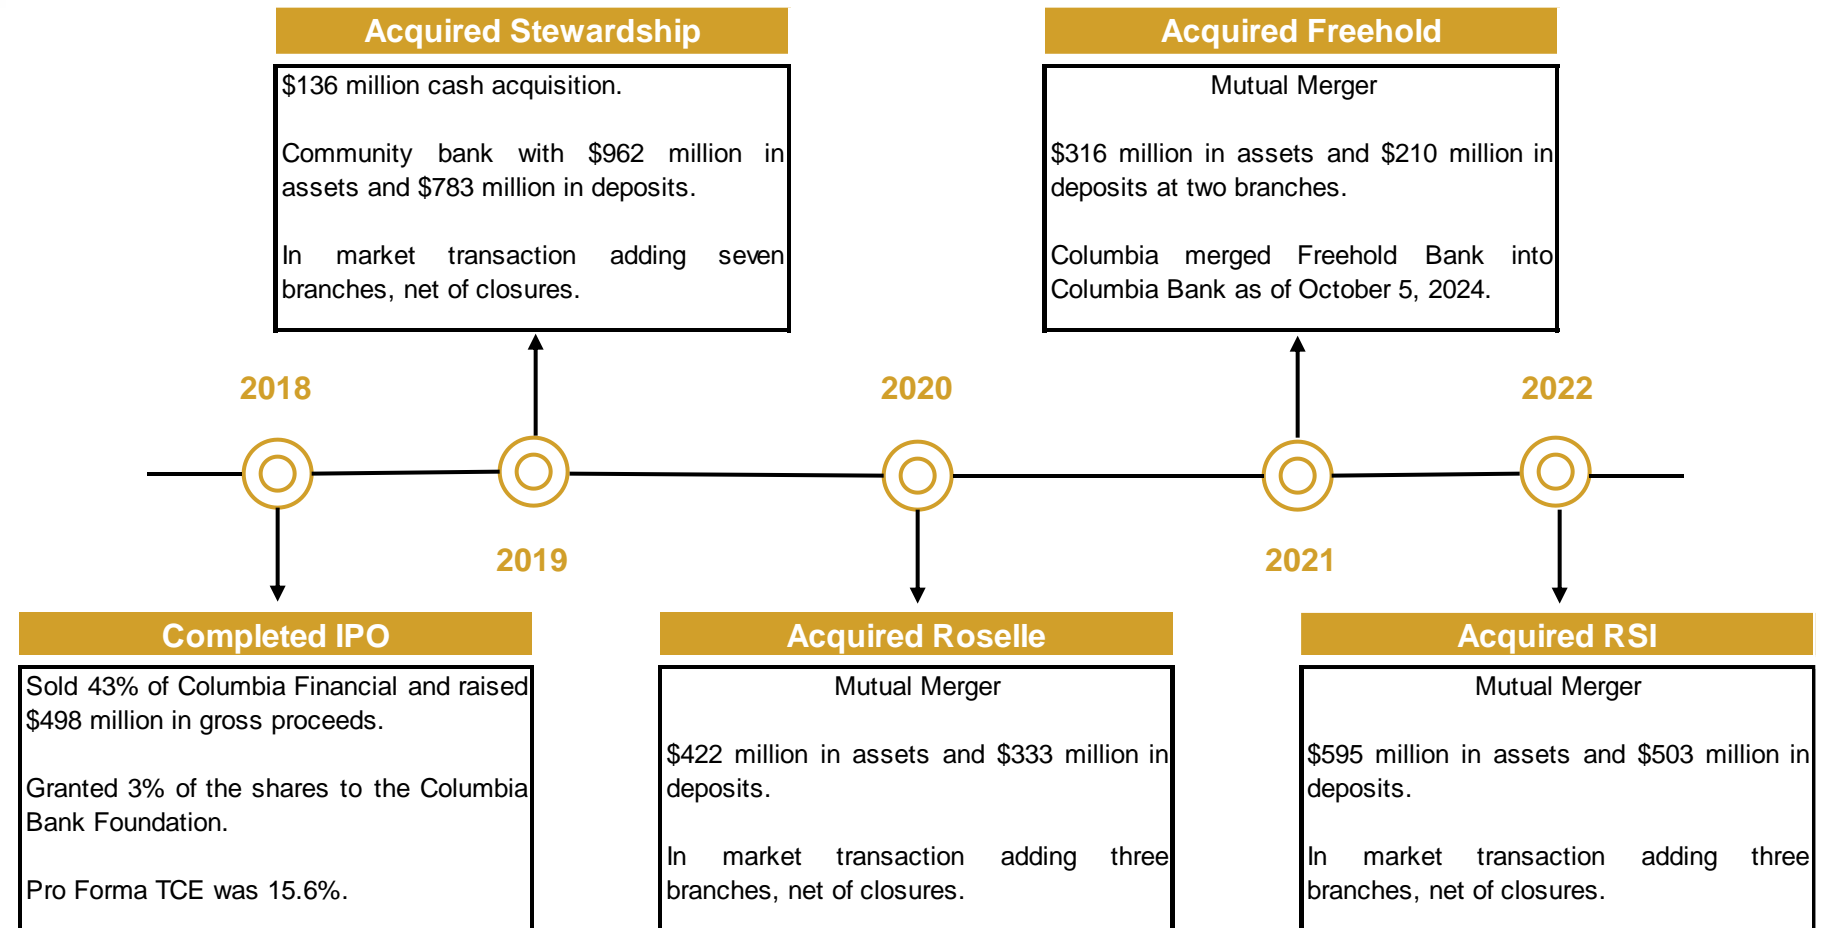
Acquired Stewardship

$136 million cash acquisition.

Community bank with $962 million in assets and $783 million in deposits.

In market transaction adding seven branches, net of closures.

Acquired Freehold

Mutual Merger

$316 million in assets and $210 million in deposits at two branches.

Columbia merged Freehold Bank into Columbia Bank as of October 5, 2024.

2018

2020

2022

2019

2021

Completed IPO

Sold 43% of Columbia Financial and raised $498 million in gross proceeds.

Granted 3% of the shares to the Columbia Bank Foundation.

Pro Forma TCE was 15.6%.

Acquired Roselle

Mutual Merger

$422 million in assets and $333 million in deposits.

In market transaction adding three branches, net of closures.

Acquired RSI

Mutual Merger

$595 million in assets and $503 million in deposits.

In market transaction adding three branches, net of closures.